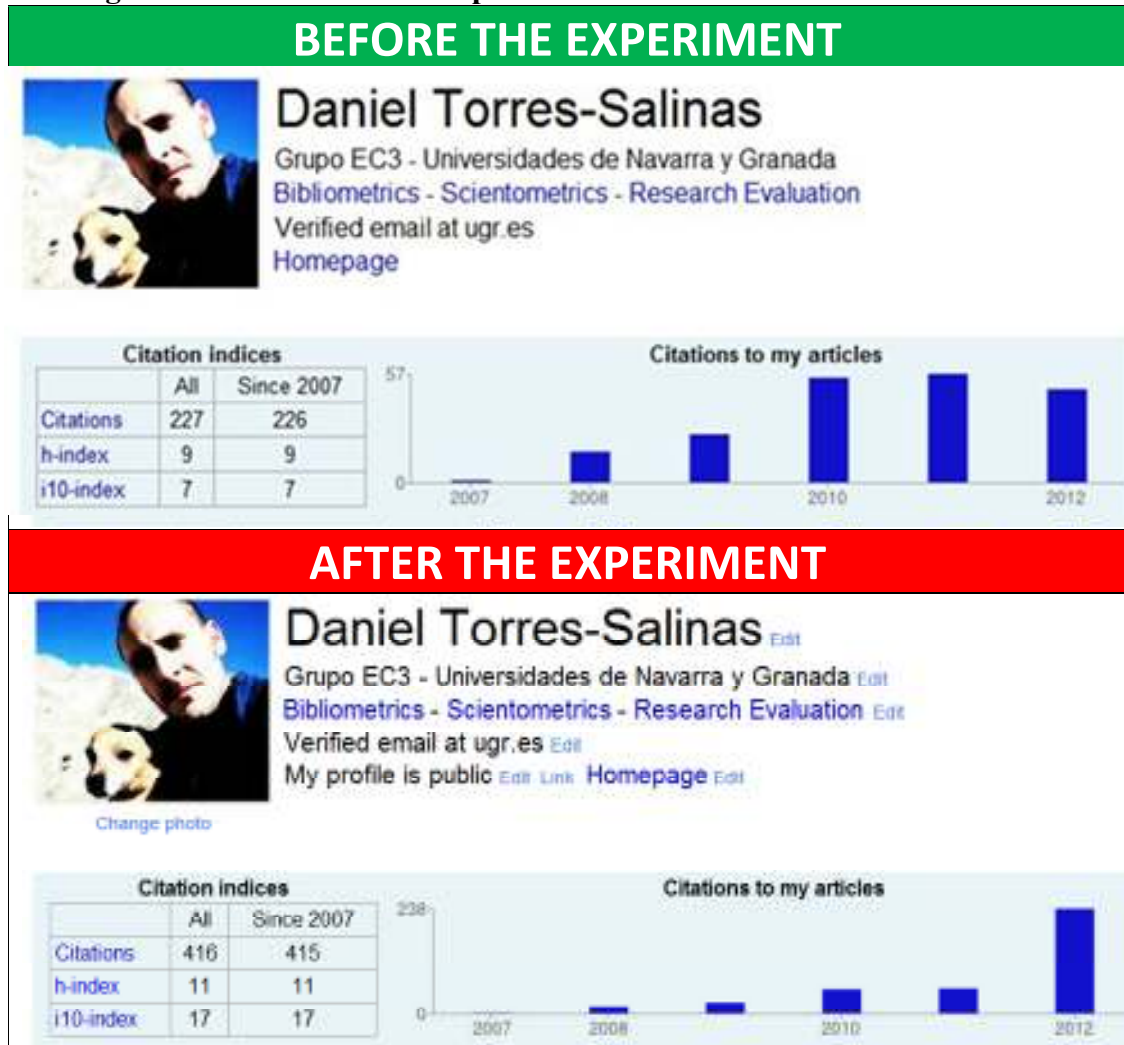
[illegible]

BEFORE THE EXPERIMENT

Daniel Torres-Salinas
Grupo EC3 - Universidades de Navarra y Granada
Bibliometrics - Scientometrics - Research Evaluation
Verified email at ugr.es
Homepage

Citation indices

| | All | Since 2007 |
|---|---|---|
| Citations | 227 | 226 |
| h-index | 9 | 9 |
| i10-index | 7 | 7 |

Citations to my articles
57
0
2007 2008 2010 2012

AFTER THE EXPERIMENT

Daniel Torres-Salinas Edit
Grupo EC3 - Universidades de Navarra y Granada Edit
Bibliometrics - Scientometrics - Research Evaluation Edit
Verified email at ugr.es Edit
My profile is public Edit Link Homepage Edit
Change photo

Citation indices

| | All | Since 2007 |
|---|---|---|
| Citations | 416 | 415 |
| h-index | 11 | 11 |
| i10-index | 17 | 17 |

Citations to my articles
238
0
2007 2008 2010 2012